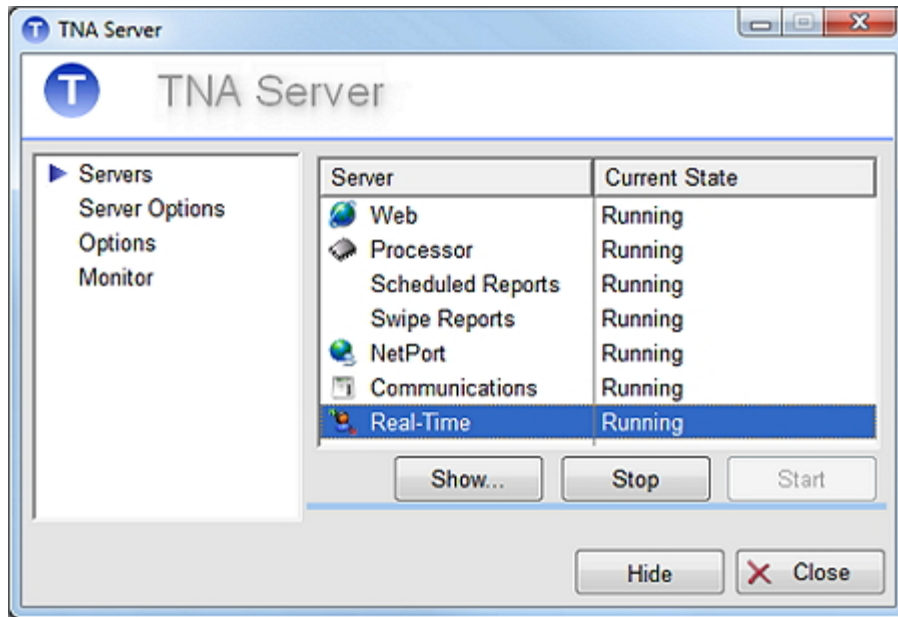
TNA Server

TNA Server

Servers
Server Options
Options
Monitor

| Server | Current State |
|---|---|
| Web | Running |
| Processor | Running |
| Scheduled Reports | Running |
| Swipe Reports | Running |
| NetPort | Running |
| Communications | Running |
| Real-Time | Running |

Show...
Stop
Start

Hide
Close